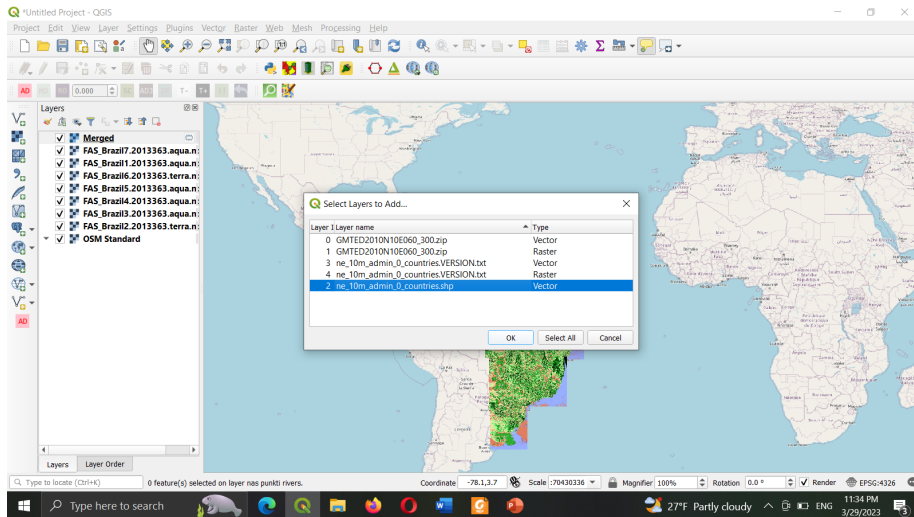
*Untitled Project - QGIS

Project Edit View Layer Settings Plugins Vector Raster Web Mesh Processing Help

0.000

Layers

Merged
FAS_Brazil7.2013363.aqua.n
FAS_Brazil1.2013363.aqua.n
FAS_Brazil6.2013363.terra.n
FAS_Brazil5.2013363.aqua.n
FAS_Brazil4.2013363.aqua.n
FAS_Brazil3.2013363.aqua.n
FAS_Brazil2.2013363.terra.n
OSM Standard

Layers Layer Order

Select Layers to Add...

| Layer I | Layer name | Type |
|---|---|---|
| 0 | GMTED2010N10E060_300.zip | Vector |
| 1 | GMTED2010N10E060_300.zip | Raster |
| 3 | ne_10m_admin_0_countries.VERSION.txt | Vector |
| 4 | ne_10m_admin_0_countries.VERSION.txt | Raster |
| 2 | ne_10m_admin_0_countries.shp | Vector |

OK Select All Cancel

Type to locate (Ctrl+K) 0 feature(s) selected on layer nas punkti rivers. Coordinate -78.1,3.7 Scale :70430336 Magnifier 100% Rotation 0.0 ° Render EPSG:4326

Type here to search 27°F Partly cloudy ENG 11:34 PM 3/29/2023